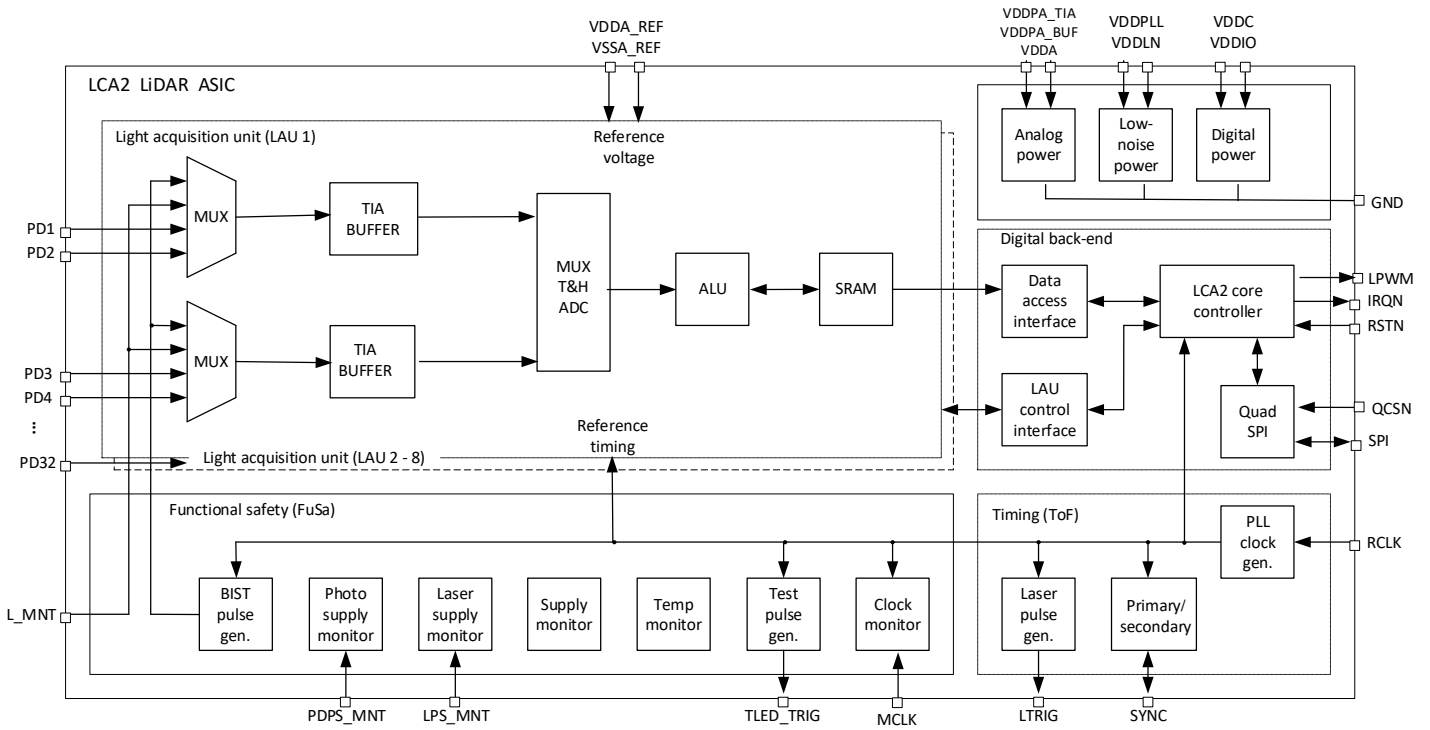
VDDA_REF
VSSA_REF

VDDPA_TIA
VDDPA_BUF
VDDA

VDDPLL
VDDLN

VDDC
VDDIO

LCA2 LiDAR ASIC

Light acquisition unit (LAU 1)

Reference voltage

Analog power

Low-noise power

Digital power

GND

PD1
PD2

MUX

TIA BUFFER

MUX T&H ADC

ALU

SRAM

Digital back-end

Data access interface

LCA2 core controller

LPWM
IRQN
RSTN

MUX

TIA BUFFER

PD3
PD4
⋮
PD32

LAU control interface

Quad SPI

QCSN
SPI

Reference timing

Light acquisition unit (LAU 2 - 8)

Functional safety (FuSa)

Timing (ToF)

PLL clock gen.

RCLK

L_MNT

BIST pulse gen.

Photo supply monitor

Laser supply monitor

Supply monitor

Temp monitor

Test pulse gen.

Clock monitor

Laser pulse gen.

Primary/ secondary

PDPS_MNT
LPS_MNT
TLED_TRIG
MCLK
LTRIG
SYNC